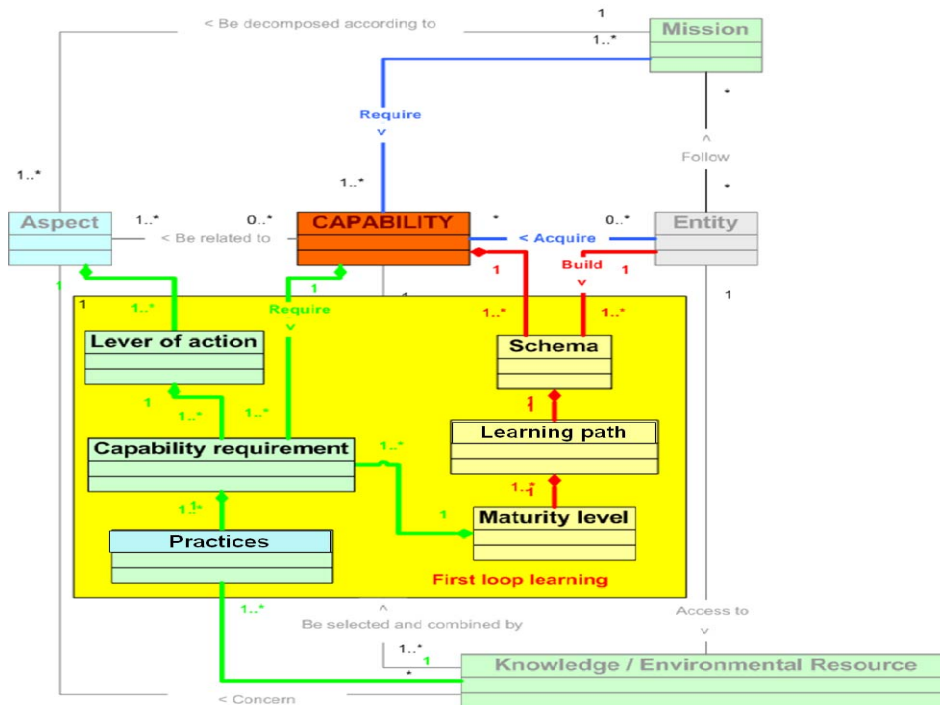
< Be decomposed according to
1
1..*
Mission
Require
v
*
^
Follow
1..*
*
1..*
Aspect
1..*
0..*
< Be related to
CAPABILITY
*
< Acquire
0..*
Entity
Build
v
1
1
1
1
1
1..*
Require
v
1
1..*
1..*
Lever of action
Schema
1
1..*
1..*
1
Learning path
Capability requirement
1..*
1..*
1..*
1
Maturity level
1..*
Practices
First loop learning
1..*
^
Be selected and combined by
Access to
v
1..*
1
*
Knowledge / Environmental Resource
< Concern